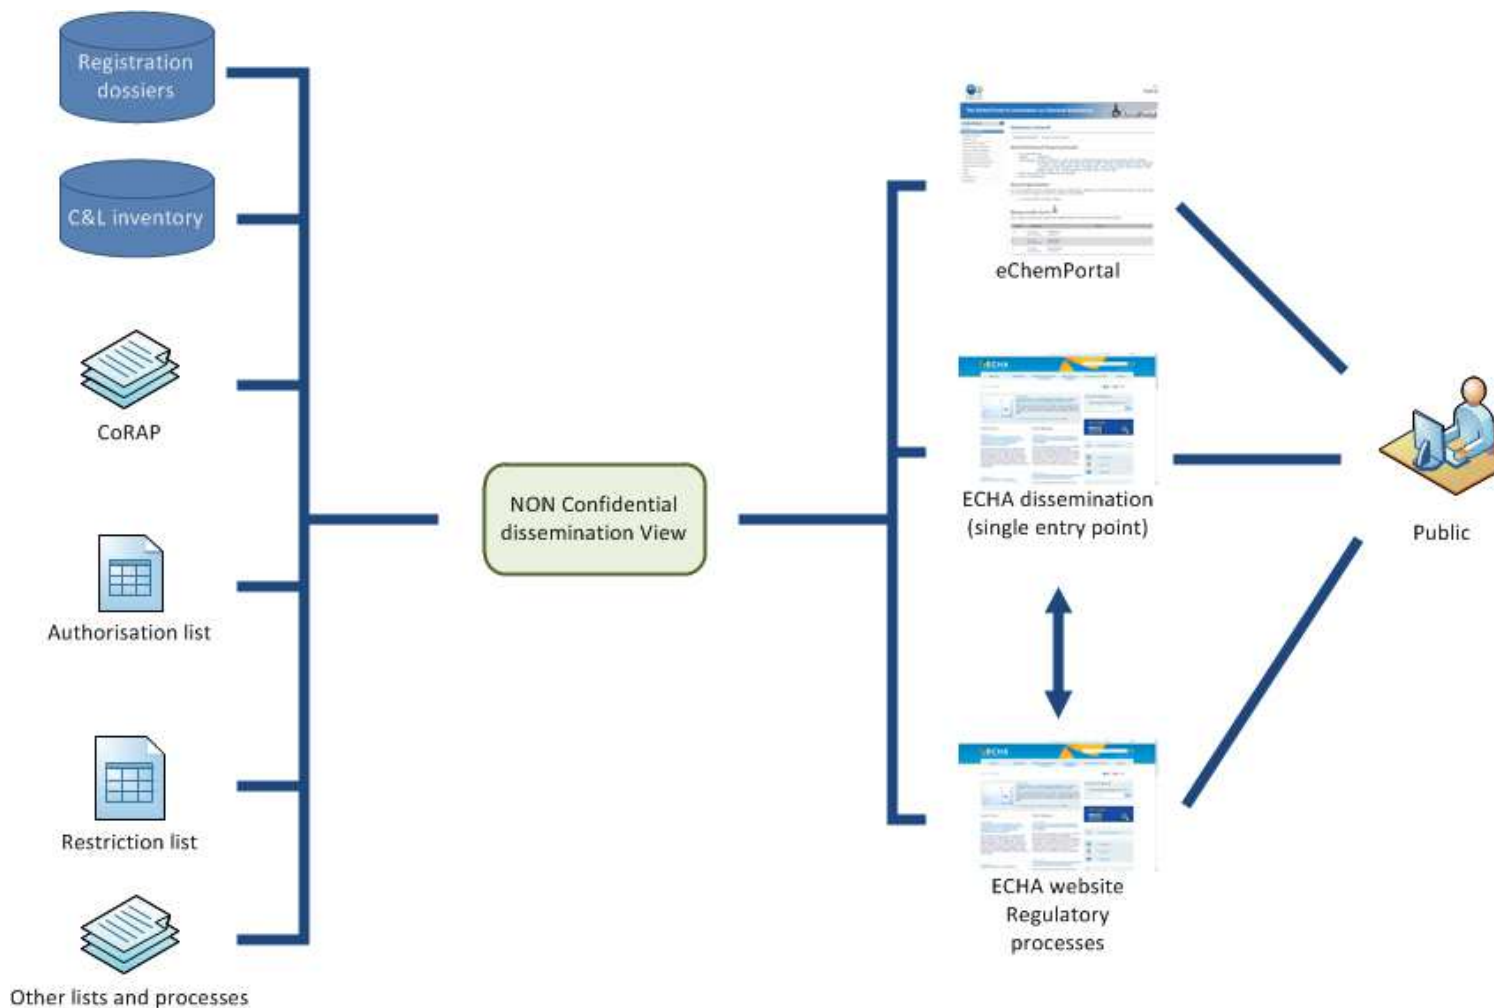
Registration dossiers

C&L inventory

CoRAP

Authorisation list

Restriction list

Other lists and processes

NON Confidential dissemination View

eChemPortal

ECHA dissemination (single entry point)

ECHA website Regulatory processes

Public